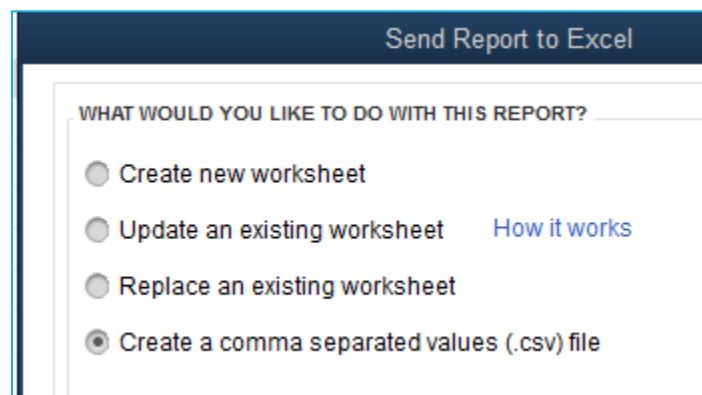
Send Report to Excel

WHAT WOULD YOU LIKE TO DO WITH THIS REPORT?

Create new worksheet

Update an existing worksheet How it works

Replace an existing worksheet

Create a comma separated values (.csv) file